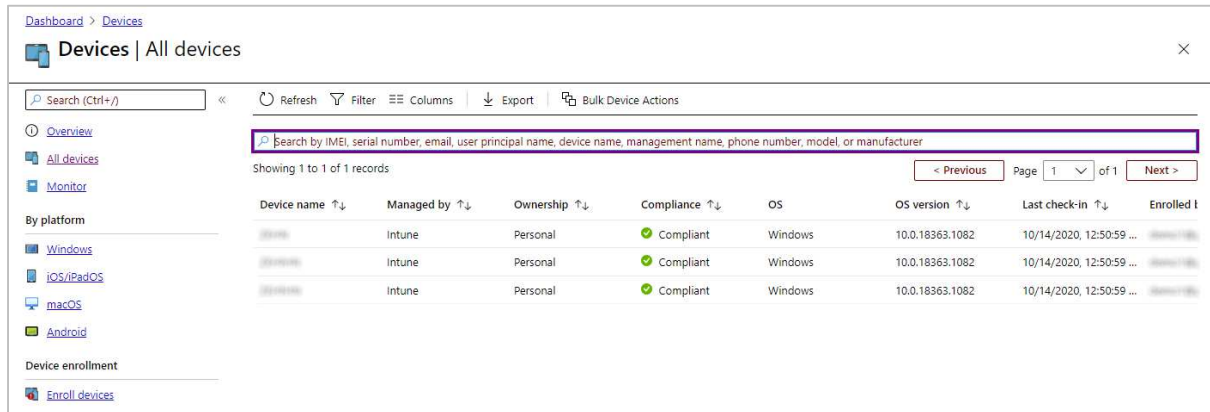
Dashboard > Devices

Devices | All devices

×

Search (Ctrl+/)

«

Overview

All devices

Monitor

By platform

Windows

iOS/iPadOS

macOS

Android

Device enrollment

Enroll devices

Refresh   Filter   Columns   Export   Bulk Device Actions

Search by IMEI, serial number, email, user principal name, device name, management name, phone number, model, or manufacturer

Showing 1 to 1 of 1 records

< Previous   Page 1 of 1   Next >

| Device name ↑↓ | Managed by ↑↓ | Ownership ↑↓ | Compliance ↑↓ | OS | OS version ↑↓ | Last check-in ↑↓ | Enrolled b |
|---|---|---|---|---|---|---|---|
| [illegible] | Intune | Personal | Compliant | Windows | 10.0.18363.1082 | 10/14/2020, 12:50:59 ... | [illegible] |
| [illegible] | Intune | Personal | Compliant | Windows | 10.0.18363.1082 | 10/14/2020, 12:50:59 ... | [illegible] |
| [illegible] | Intune | Personal | Compliant | Windows | 10.0.18363.1082 | 10/14/2020, 12:50:59 ... | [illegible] |